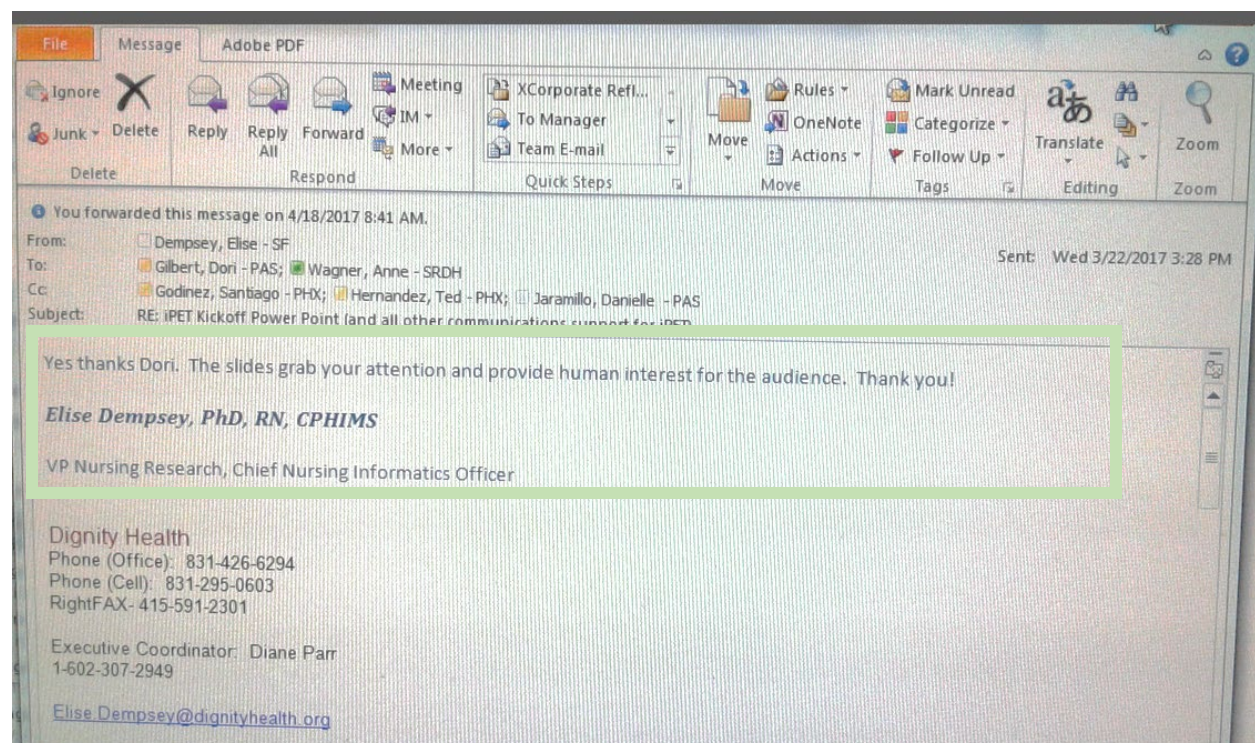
File Message Adobe PDF

Ignore
Junk
Delete
Delete

Reply
Reply All
Forward
Meeting
IM
More
Respond

XCorporate Refl...
To Manager
Team E-mail
Quick Steps

Move
Rules
OneNote
Actions
Move

Mark Unread
Categorize
Follow Up
Tags

Translate
Editing

Zoom
Zoom

You forwarded this message on 4/18/2017 8:41 AM.
From: Dempsey, Elise - SF
To: Gilbert, Dori - PAS; Wagner, Anne - SRDH
Cc: Godinez, Santiago - PHX; Hernandez, Ted - PHX; Jaramillo, Danielle - PAS
Subject: RE: iPET Kickoff Power Point (and all other communications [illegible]
Sent: Wed 3/22/2017 3:28 PM

Yes thanks Dori. The slides grab your attention and provide human interest for the audience. Thank you!

Elise Dempsey, PhD, RN, CPHIMS

VP Nursing Research, Chief Nursing Informatics Officer

Dignity Health
Phone (Office): 831-426-6294
Phone (Cell): 831-295-0603
RightFAX- 415-591-2301

Executive Coordinator: Diane Parr
1-602-307-2949

Elise.Dempsey@dignityhealth.org